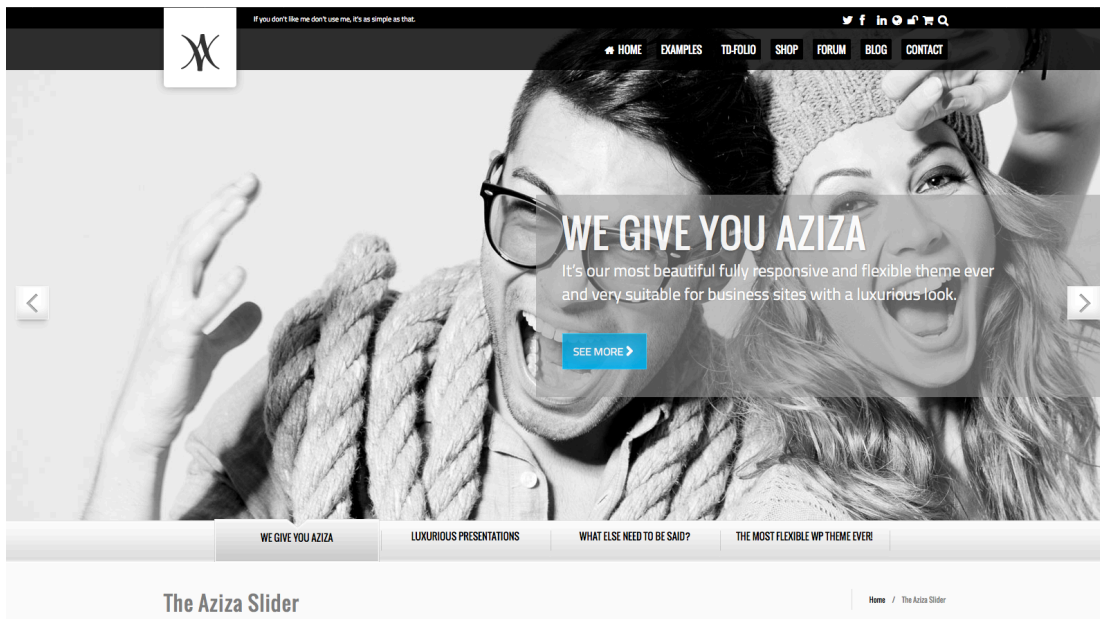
If you don't like me don't use me, it's as simple as that.

HOME EXAMPLES TD-FOLIO SHOP FORUM BLOG CONTACT

WE GIVE YOU AZIZA

It's our most beautiful fully responsive and flexible theme ever and very suitable for business sites with a luxurious look.

SEE MORE

WE GIVE YOU AZIZA | LUXURIOUS PRESENTATIONS | WHAT ELSE NEED TO BE SAID? | THE MOST FLEXIBLE WP THEME EVER!

The Aziza Slider

Home / The Aziza Slider